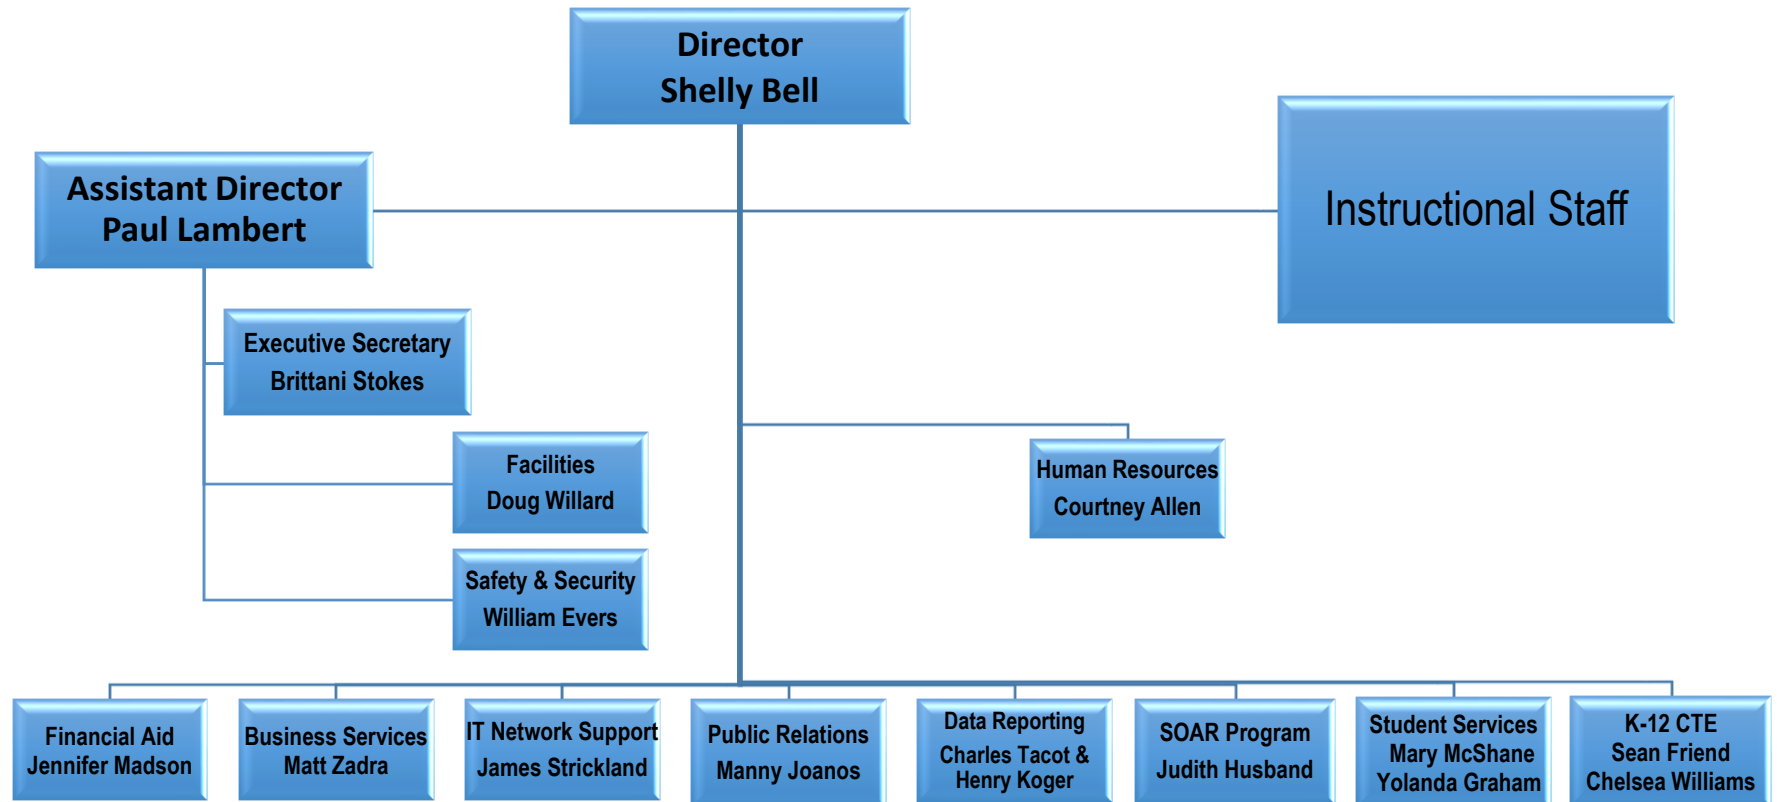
Director
Shelly Bell

Assistant Director
Paul Lambert

Instructional Staff

Executive Secretary
Brittani Stokes

Facilities
Doug Willard

Safety & Security
William Evers

Human Resources
Courtney Allen

Financial Aid
Jennifer Madson

Business Services
Matt Zadra

IT Network Support
James Strickland

Public Relations
Manny Joanos

Data Reporting
Charles Tacot &
Henry Koger

SOAR Program
Judith Husband

Student Services
Mary McShane
Yolanda Graham

K-12 CTE
Sean Friend
Chelsea Williams